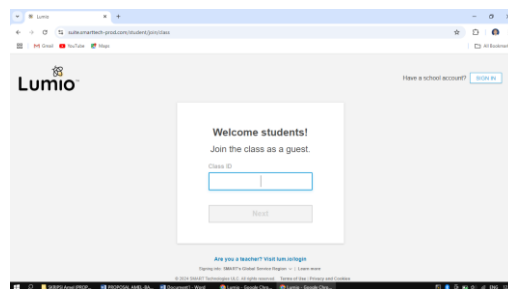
Lumio
suite.smarttech-prod.com/student/join/class
Gmail YouTube Maps
All Bookmarks

Lumio

Have a school account? SIGN IN

Welcome students!

Join the class as a guest.

Class ID

Next

Are you a teacher? Visit lum.io/login

Signing into: SMART's Global Service Region · Learn more

© 2024 SMART Technologies ULC. All rights reserved. Terms of Use · Privacy and Cookies

Lumio - Google Chro...
Lumio - Google Chro...
Document1 - Word
ENG